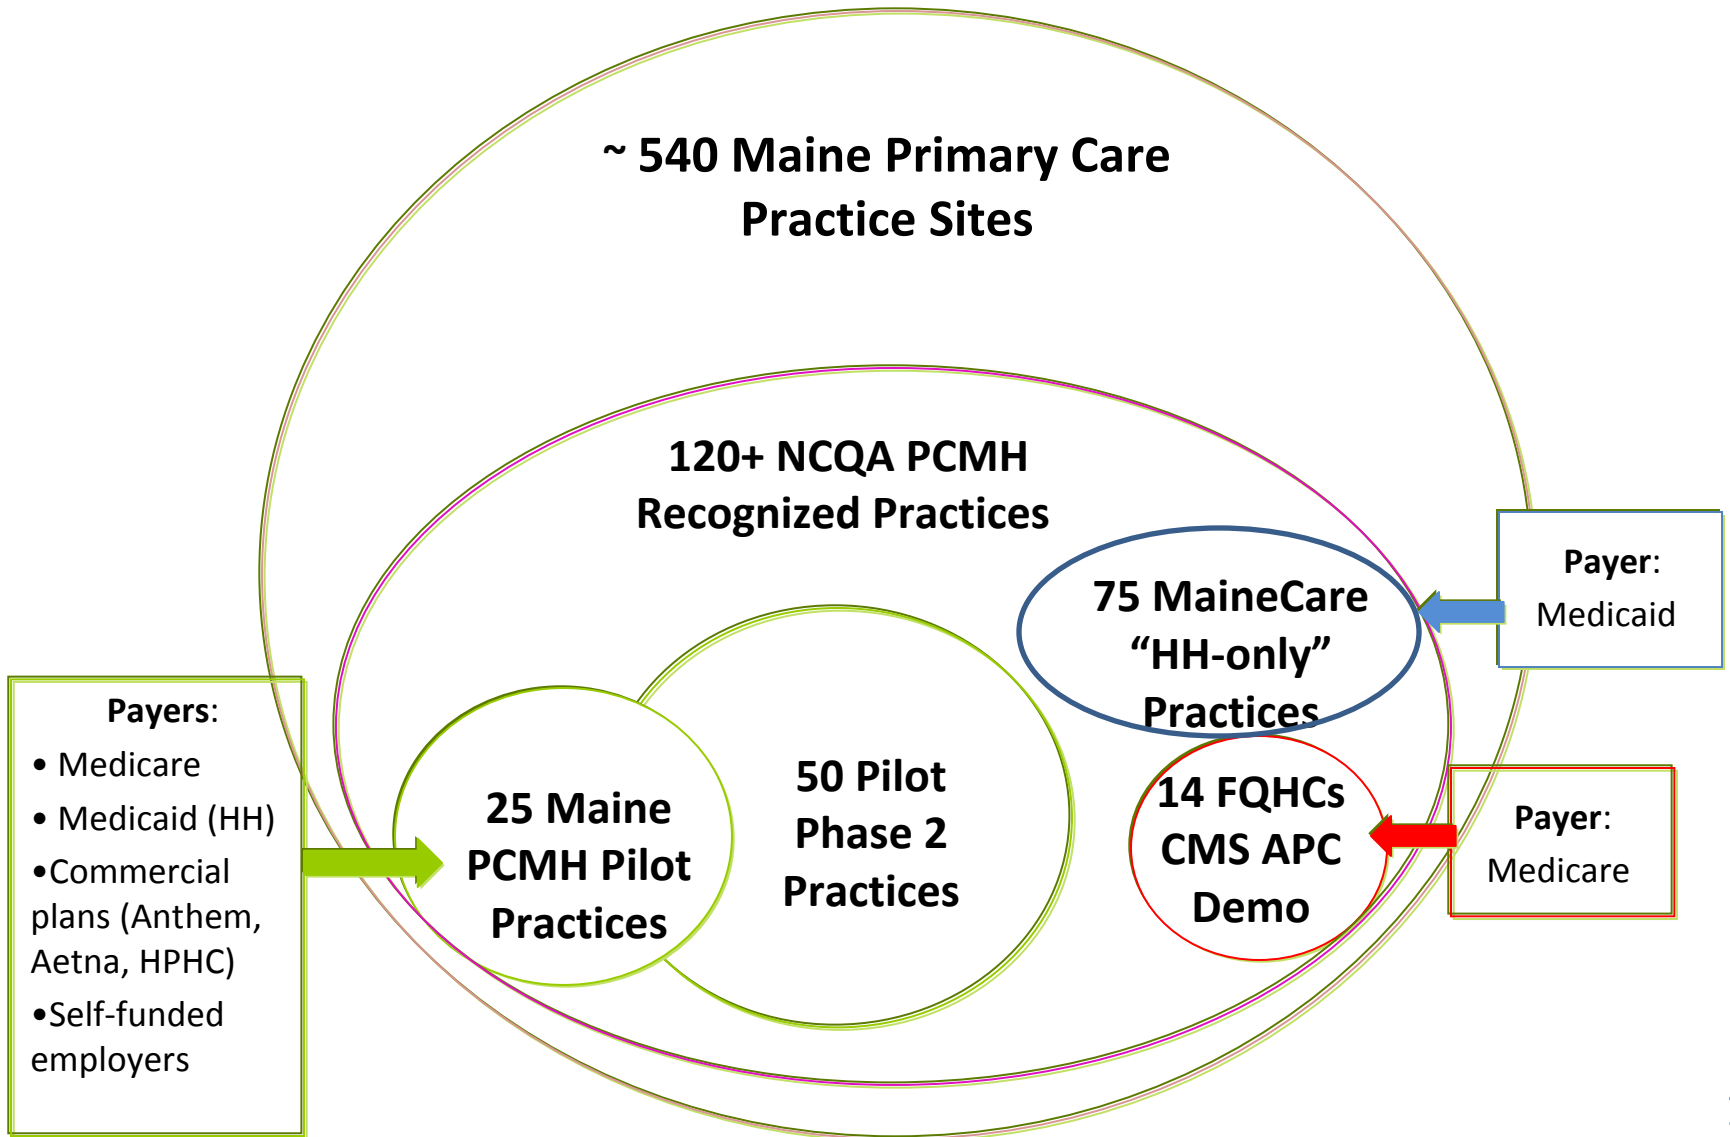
~ 540 Maine Primary Care Practice Sites

120+ NCQA PCMH Recognized Practices

75 MaineCare “HH-only” Practices

Payer: Medicaid

Payers:
• Medicare
• Medicaid (HH)
•Commercial plans (Anthem, Aetna, HPHC)
•Self-funded employers

25 Maine PCMH Pilot Practices

50 Pilot Phase 2 Practices

14 FQHCs CMS APC Demo

Payer: Medicare